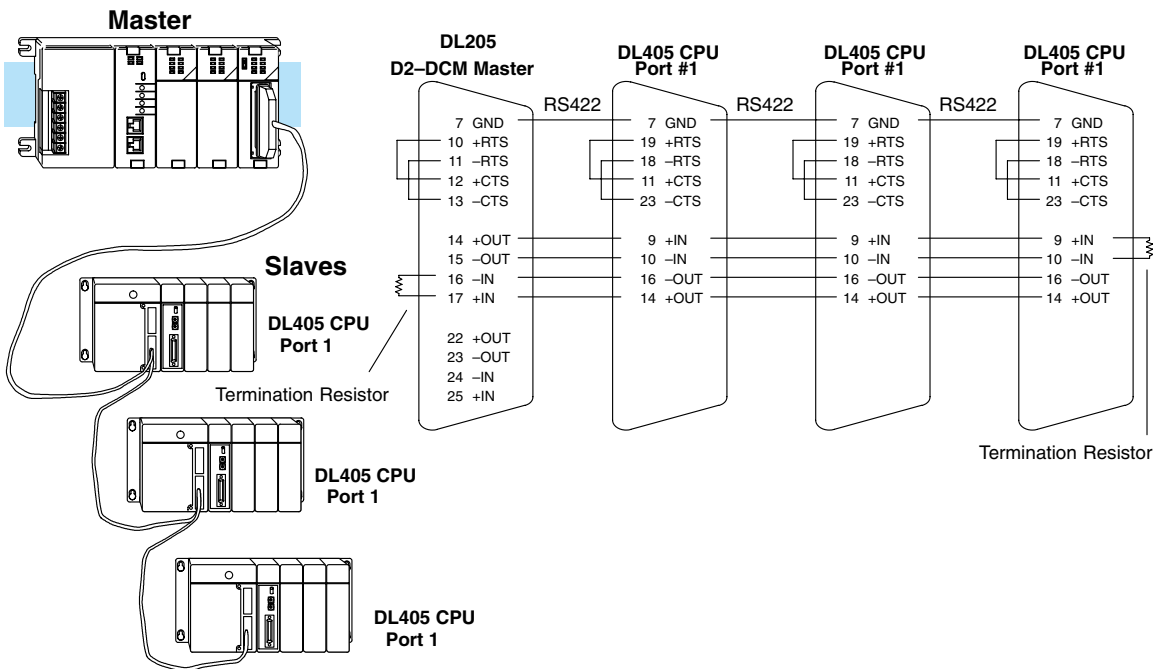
Master

Slaves

DL405 CPU Port 1

DL405 CPU Port 1

DL405 CPU Port 1

Termination Resistor

DL205
D2–DCM Master

7 GND
10 +RTS
11 –RTS
12 +CTS
13 –CTS
14 +OUT
15 –OUT
16 –IN
17 +IN
22 +OUT
23 –OUT
24 –IN
25 +IN

RS422

DL405 CPU
Port #1

7 GND
19 +RTS
18 –RTS
11 +CTS
23 –CTS
9 +IN
10 –IN
16 –OUT
14 +OUT

RS422

DL405 CPU
Port #1

7 GND
19 +RTS
18 –RTS
11 +CTS
23 –CTS
9 +IN
10 –IN
16 –OUT
14 +OUT

RS422

DL405 CPU
Port #1

7 GND
19 +RTS
18 –RTS
11 +CTS
23 –CTS
9 +IN
10 –IN
16 –OUT
14 +OUT

Termination Resistor